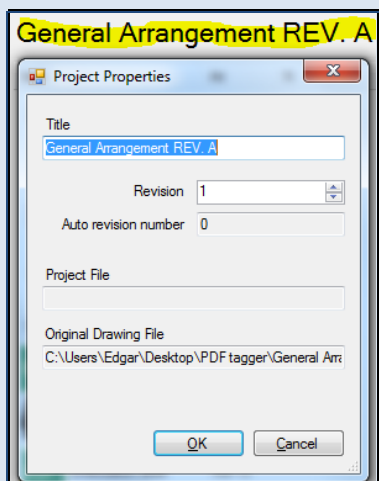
General Arrangement REV. A

Project Properties

Title

General Arrangement REV. A

Revision 1

Auto revision number 0

Project File

Original Drawing File

C:\Users\Edgar\Desktop\PDF tagger\General Arra

OK

Cancel